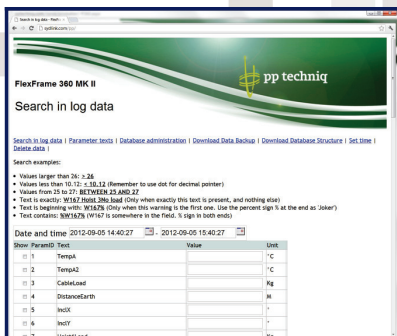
Search in log data - FlexFr... ×

sydlink.com/s/php/

pp techniq

FlexFrame 360 MK II

Search in log data

Search in log data | Parameter texts | Database administration | Download Data Backup | Download Database Structure | Set time | Delete data |

Search examples:

- Values larger than 26: > 26
- Values less than 10.12: < 10.12 (Remember to use dot for decimal pointer)
- Values from 25 to 27: BETWEEN 25 AND 27
- Text is exactly: W167 Hoist 3No load (Only when exactly this text is present, and nothing else)
- Text is beginning with: W167% (Only when this warning is the first one. Use the percent sign % at the end as 'Joker')
- Text contains: %W167% (W167 is somewhere in the field. % sign in both ends)

Date and time 2012-09-05 14:40:27 - 2012-09-05 15:40:27

| Show | ParamID | Text | Value | Unit |
|---|---|---|---|---|
| | 1 | TempA | | °C |
| | 2 | TempA2 | | °C |
| | 3 | CableLoad | | Kg |
| | 4 | DistanceEarth | | M |
| | 5 | InclX | | ° |
| | 6 | InclY | | ° |
| | 7 | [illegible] | | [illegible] |